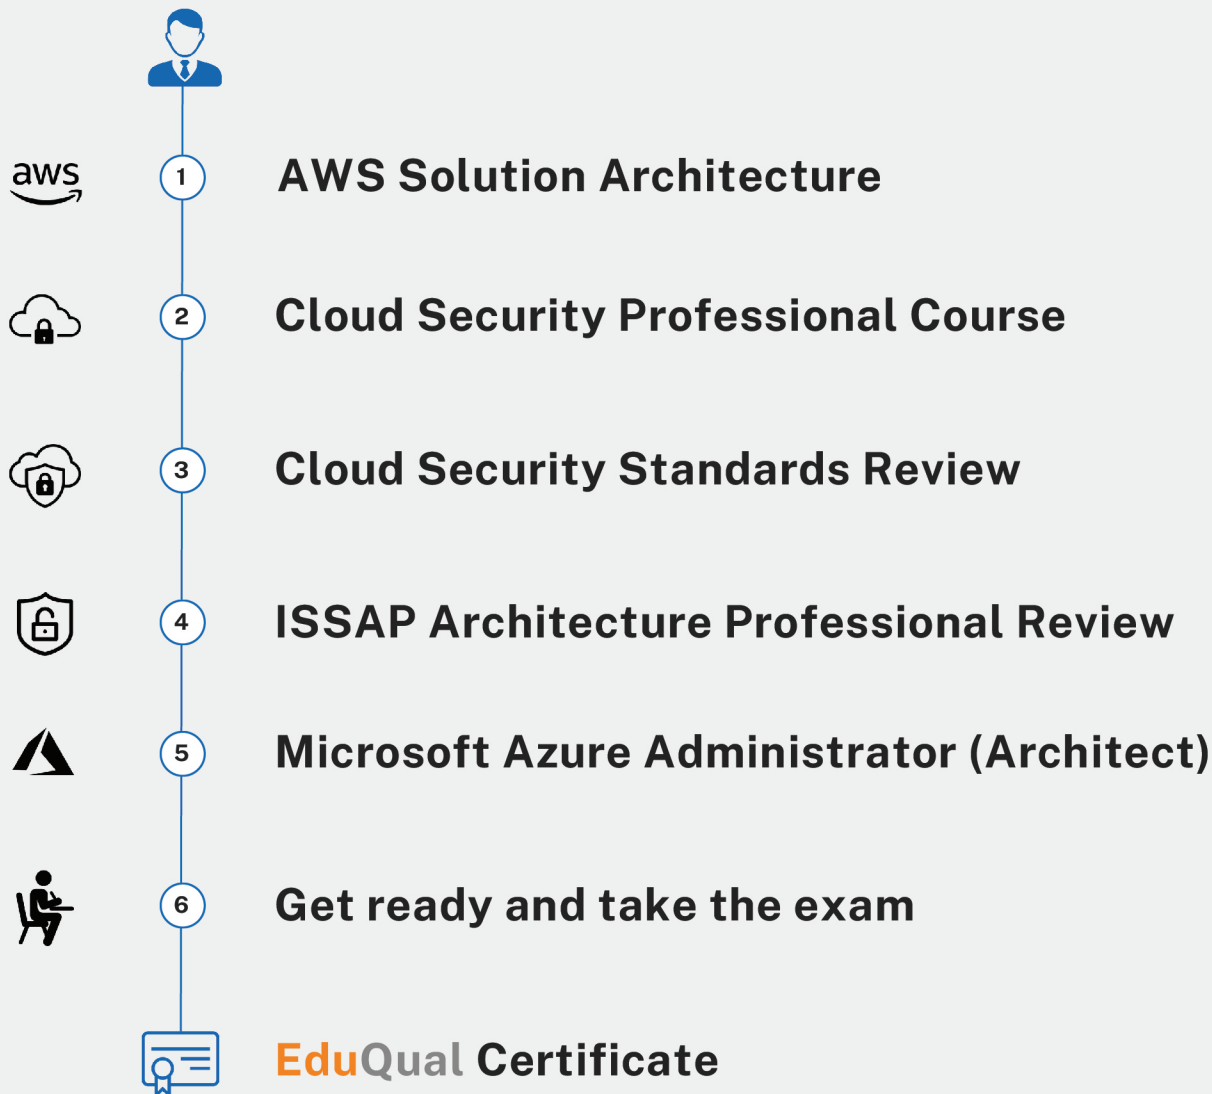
aws

1 AWS Solution Architecture

2 Cloud Security Professional Course

3 Cloud Security Standards Review

4 ISSAP Architecture Professional Review

5 Microsoft Azure Administrator (Architect)

6 Get ready and take the exam

EduQual Certificate